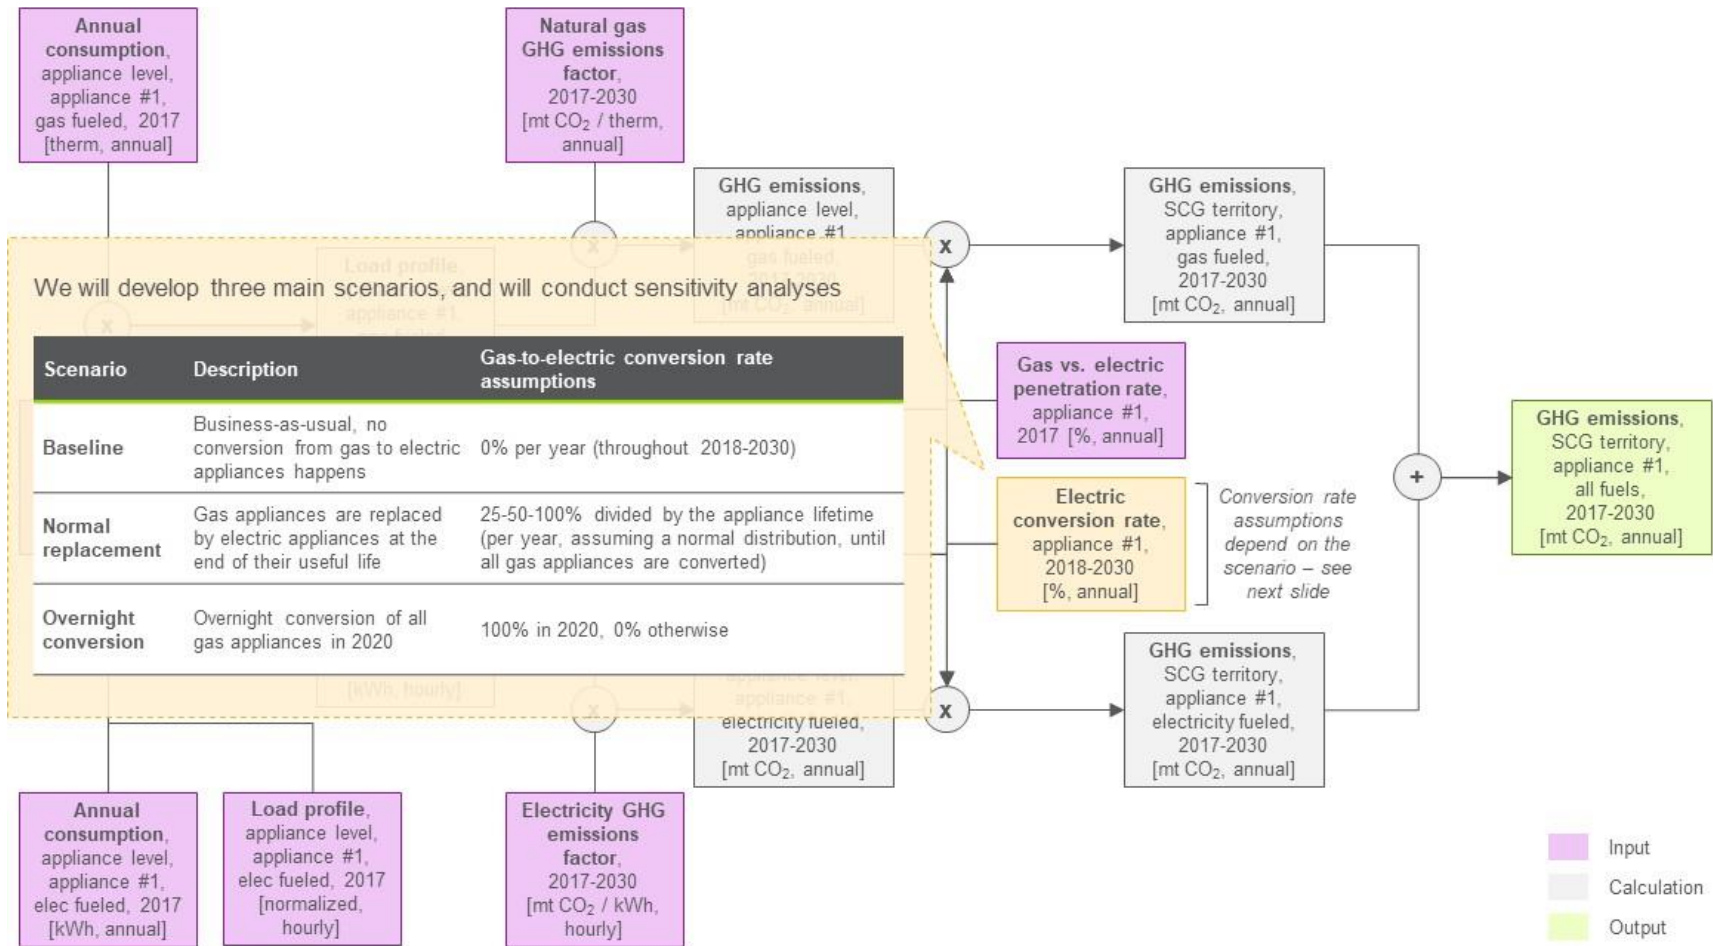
Annual consumption, appliance level, appliance #1, gas fueled, 2017 [therm, annual]

Natural gas GHG emissions factor, 2017-2030 [mt $CO_2$ / therm, annual]

GHG emissions, appliance level, appliance #1, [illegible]

x

GHG emissions, SCG territory, appliance #1, gas fueled, 2017-2030 [mt $CO_2$, annual]

We will develop three main scenarios, and will conduct sensitivity analyses

| Scenario | Description | Gas-to-electric conversion rate assumptions |
|---|---|---|
| Baseline | Business-as-usual, no conversion from gas to electric appliances happens | 0% per year (throughout 2018-2030) |
| Normal replacement | Gas appliances are replaced by electric appliances at the end of their useful life | 25-50-100% divided by the appliance lifetime (per year, assuming a normal distribution, until all gas appliances are converted) |
| Overnight conversion | Overnight conversion of all gas appliances in 2020 | 100% in 2020, 0% otherwise |

Gas vs. electric penetration rate, appliance #1, 2017 [%, annual]

Electric conversion rate, appliance #1, 2018-2030 [%, annual]

Conversion rate assumptions depend on the scenario – see next slide

+

GHG emissions, SCG territory, appliance #1, all fuels, 2017-2030 [mt $CO_2$, annual]

x

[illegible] electricity fueled, 2017-2030 [mt $CO_2$, annual]

GHG emissions, SCG territory, appliance #1, electricity fueled, 2017-2030 [mt $CO_2$, annual]

Annual consumption, appliance level, appliance #1, elec fueled, 2017 [kWh, annual]

Load profile, appliance level, appliance #1, elec fueled, 2017 [normalized, hourly]

Electricity GHG emissions factor, 2017-2030 [mt $CO_2$ / kWh, hourly]

Input
Calculation
Output